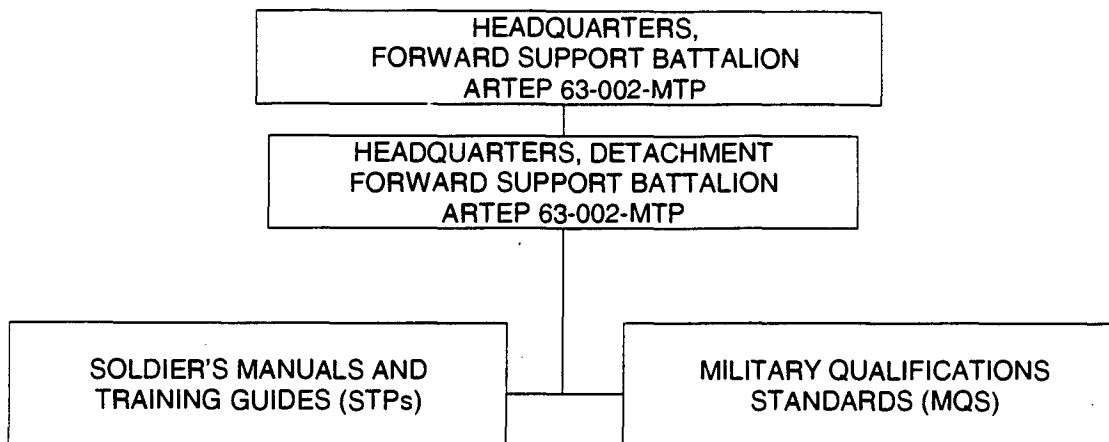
HEADQUARTERS,
FORWARD SUPPORT BATTALION
ARTEP 63-002-MTP

HEADQUARTERS, DETACHMENT
FORWARD SUPPORT BATTALION
ARTEP 63-002-MTP

SOLDIER'S MANUALS AND
TRAINING GUIDES (STPs)

MILITARY QUALIFICATIONS
STANDARDS (MQS)